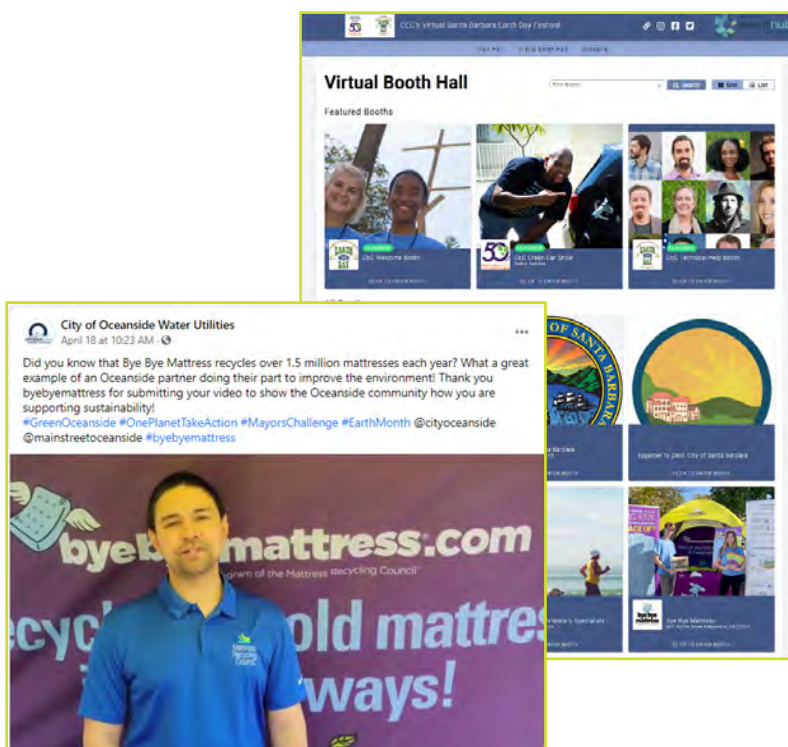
CEC's Virtual Santa Barbara Earth Day Festival

Virtual Booth Hall

SEARCH

Featured Booths

EARTH DAY

CEC Welcome Booth

CEC Green Car Show

CEC Technical Help Booth

Together to Zero: City of Santa Barbara

Bye Bye Mattress

City of Oceanside Water Utilities
April 18 at 10:23 AM ·

Did you know that Bye Bye Mattress recycles over 1.5 million mattresses each year? What a great example of an Oceanside partner doing their part to improve the environment! Thank you byebyemattress for submitting your video to show the Oceanside community how you are supporting sustainability!
#GreenOceanside #OnePlanetTakeAction #MayorsChallenge #EarthMonth @cityoceanside @mainstreetoceanside #byebyemattress

byeb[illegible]mattress.com
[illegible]ogram of the Mattress Recycling Council
recycl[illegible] old mattres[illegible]
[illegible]ways!

Mattress Recycling Council